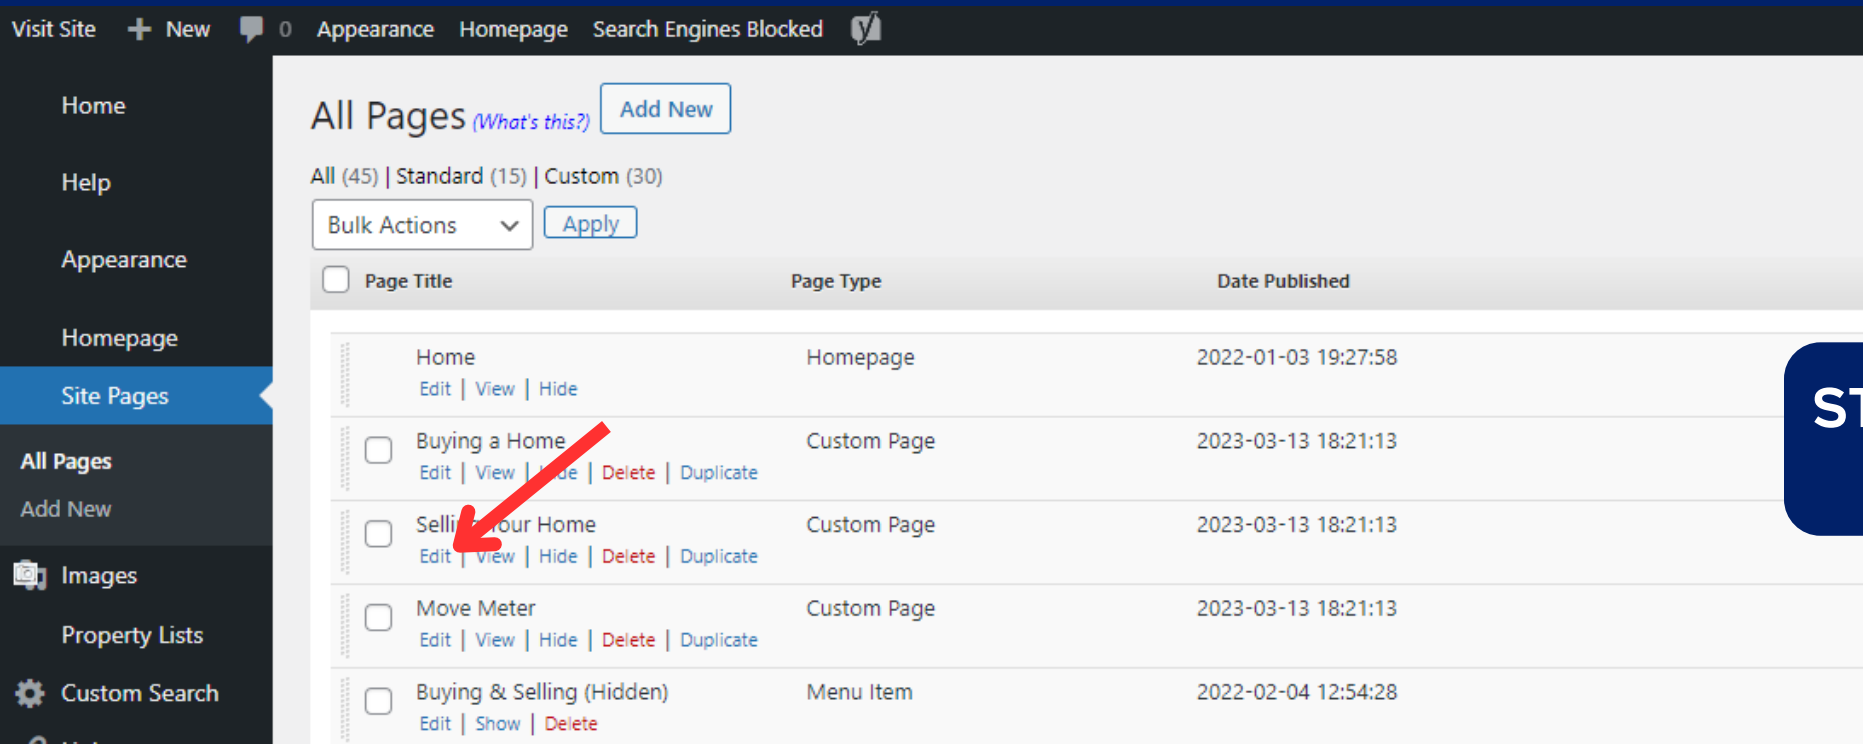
Visit Site + New 0 Appearance Homepage Search Engines Blocked

Home

Help

Appearance

Homepage

Site Pages

All Pages

Add New

Images

Property Lists

Custom Search

All Pages (What's this?) Add New

All (45) | Standard (15) | Custom (30)

Bulk Actions Apply

| | Page Title | Page Type | Date Published |
|---|---|---|---|
| | Home<br>Edit \| View \| Hide | Homepage | 2022-01-03 19:27:58 |
| | Buying a Home<br>Edit \| View \| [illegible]e \| Delete \| Duplicate | Custom Page | 2023-03-13 18:21:13 |
| | Selli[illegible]our Home<br>Edit \| View \| Hide \| Delete \| Duplicate | Custom Page | 2023-03-13 18:21:13 |
| | Move Meter<br>Edit \| View \| Hide \| Delete \| Duplicate | Custom Page | 2023-03-13 18:21:13 |
| | Buying & Selling (Hidden)<br>Edit \| Show \| Delete | Menu Item | 2022-02-04 12:54:28 |

ST